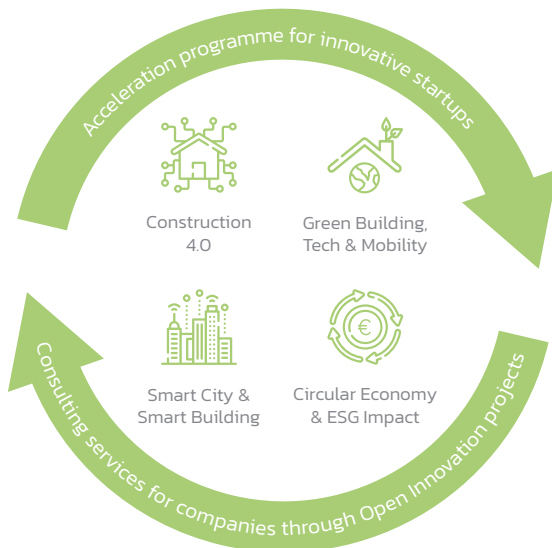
Acceleration programme for innovative startups

Construction 4.0

Green Building, Tech & Mobility

Smart City & Smart Building

€

Circular Economy & ESG Impact

Consulting services for companies through Open Innovation projects